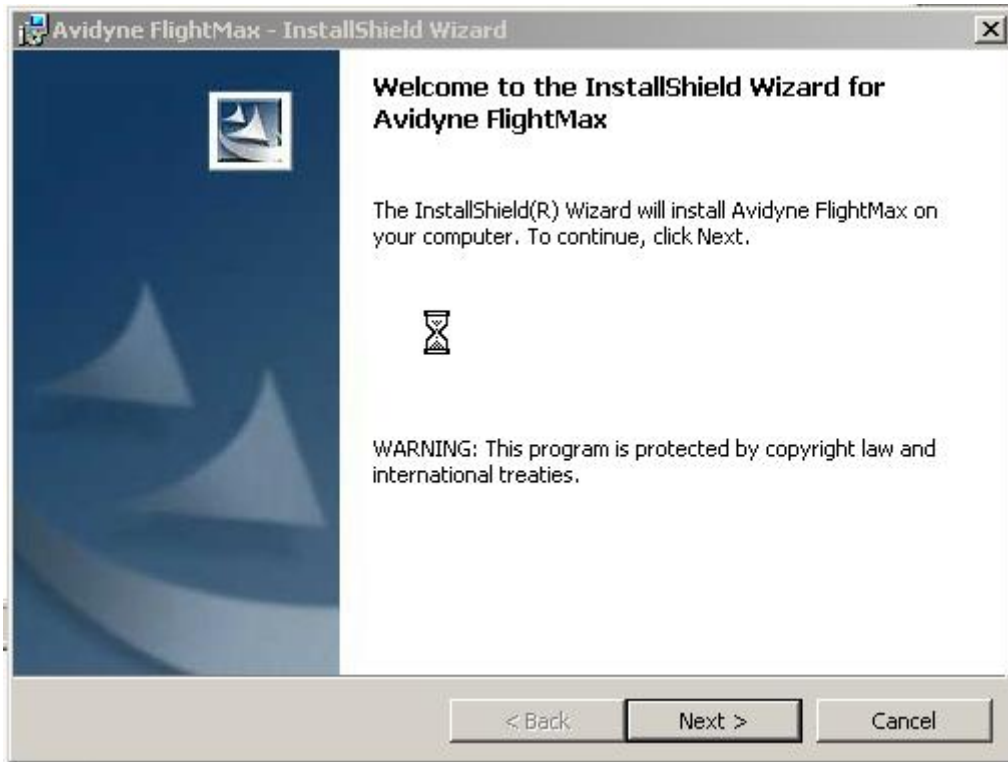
Avidyne FlightMax - InstallShield Wizard

Welcome to the InstallShield Wizard for Avidyne FlightMax

The InstallShield(R) Wizard will install Avidyne FlightMax on your computer. To continue, click Next.

WARNING: This program is protected by copyright law and international treaties.

< Back

Next >

Cancel